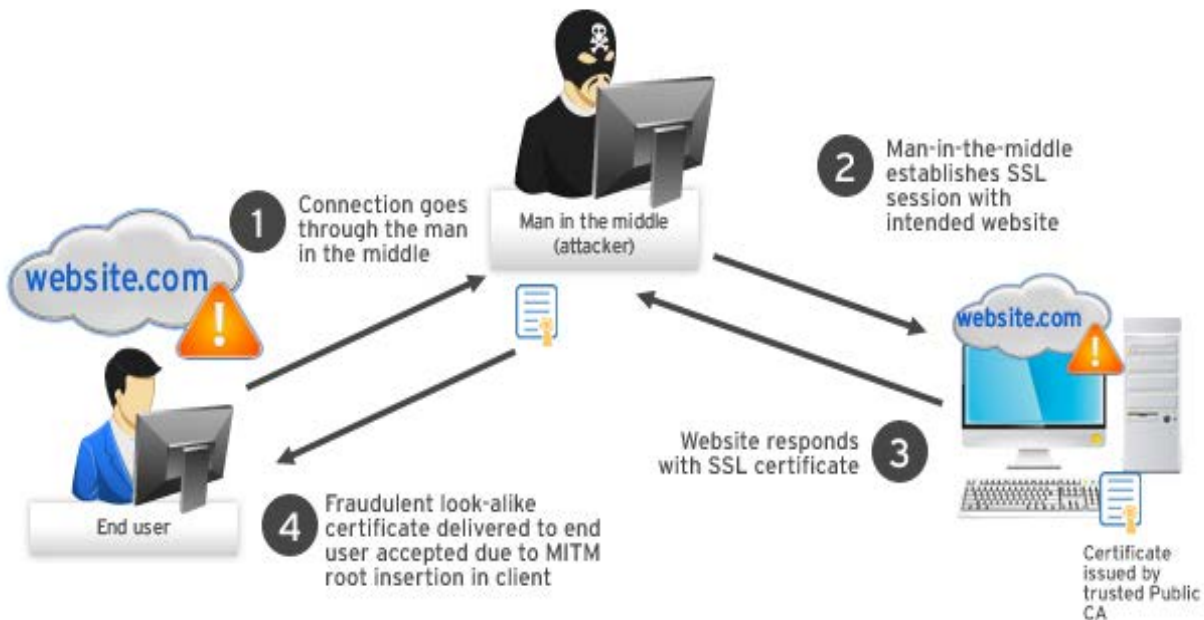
Man in the middle (attacker)

2 Man-in-the-middle establishes SSL session with intended website

1 Connection goes through the man in the middle

website.com

website.com

Website responds with SSL certificate 3

End user

4 Fraudulent look-alike certificate delivered to end user accepted due to MITM root insertion in client

Certificate issued by trusted Public CA